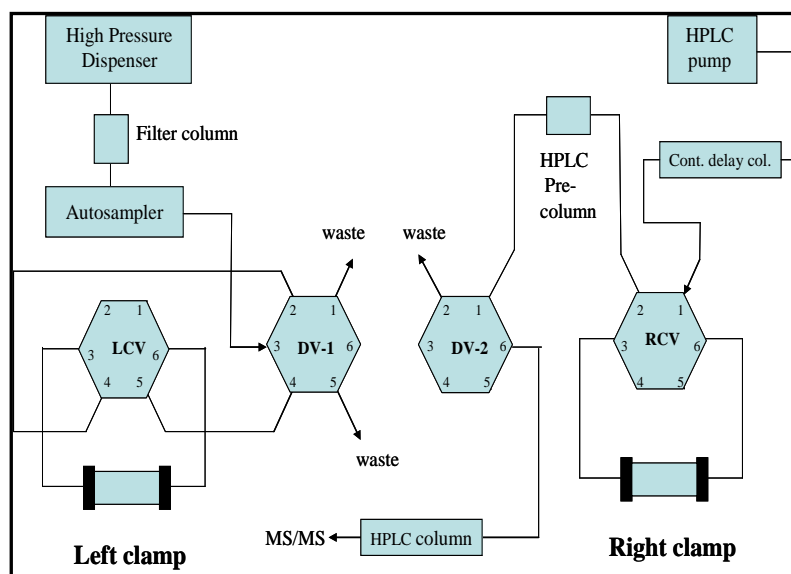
High Pressure Dispenser

HPLC pump

Filter column

HPLC Pre-column

Cont. delay col.

Autosampler

waste

waste

2 1 3 LCV 6 4 5

2 1 3 DV-1 6 4 5

2 1 3 DV-2 6 4 5

2 1 3 RCV 6 4 5

waste

MS/MS

HPLC column

Left clamp

Right clamp